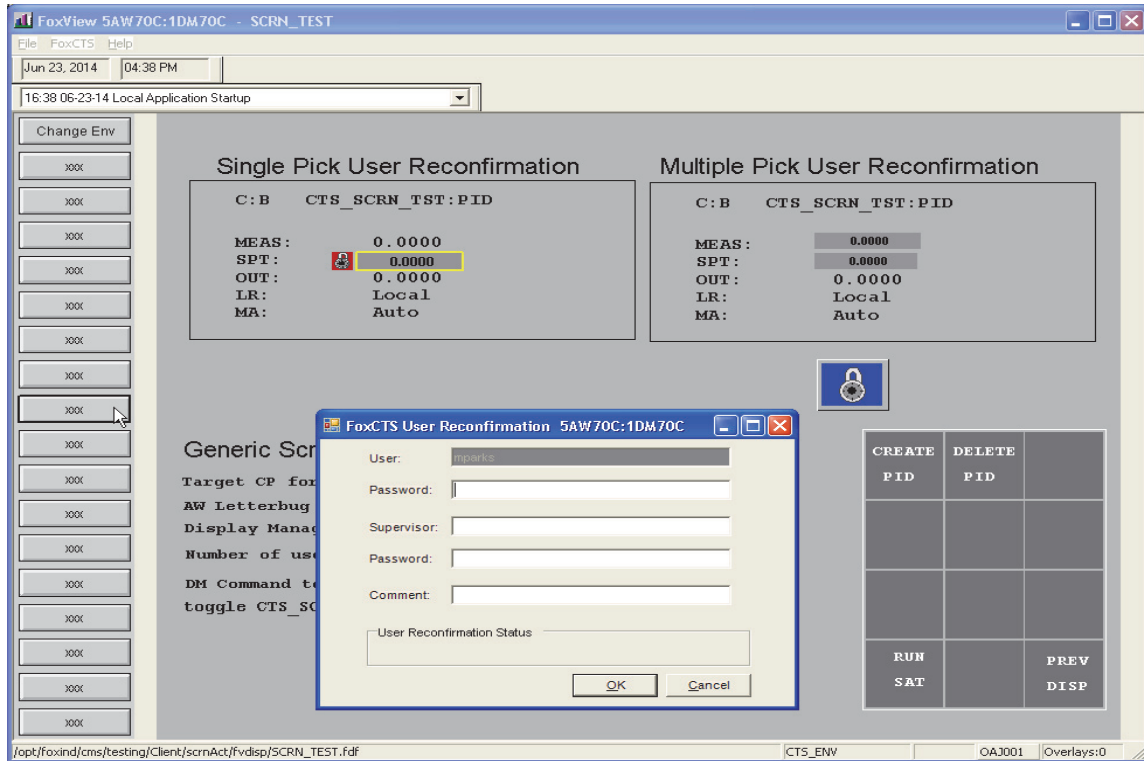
FoxView 5AW70C:1DM70C - SCRN_TEST

File FoxCTS Help

Jun 23, 2014 04:38 PM

16:38 06-23-14 Local Application Startup

Change Env
XXX
XXX
XXX
XXX
XXX
XXX
XXX
XXX
XXX
XXX
XXX
XXX
XXX
XXX
XXX
XXX
XXX

Single Pick User Reconfirmation

C:B CTS_SCRN_TST:PID

MEAS: 0.0000
SPT: 0.0000
OUT: 0.0000
LR: Local
MA: Auto

Multiple Pick User Reconfirmation

C:B CTS_SCRN_TST:PID

MEAS: 0.0000
SPT: 0.0000
OUT: 0.0000
LR: Local
MA: Auto

Generic Scr
Target CP for
AW Letterbug
Display Manag
Number of use
DM Command to
toggle CTS_SC

FoxCTS User Reconfirmation 5AW70C:1DM70C

User: mparks
Password:
Supervisor:
Password:
Comment:
User Reconfirmation Status

OK Cancel

| CREATE PID | DELETE PID | |
|---|---|---|
| | | |
| | | |
| RUN SAT | | PREV DISP |

/opt/foxind/cms/testing/Client/scrnAct/fvdisp/SCRN_TEST.fdf CTS_ENV OAJ001 Overlays:0